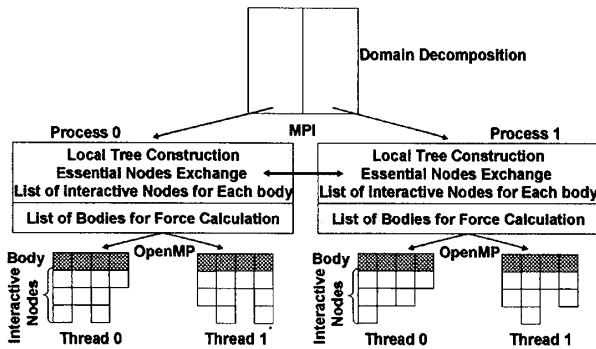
Domain Decomposition

Process 0

MPI

Process 1

Local Tree Construction
Essential Nodes Exchange
List of interactive Nodes for Each body

List of Bodies for Force Calculation

Local Tree Construction
Essential Nodes Exchange
List of interactive Nodes for Each body

List of Bodies for Force Calculation

OpenMP

Body

Interactive Nodes

Thread 0

Thread 1

OpenMP

Body

Interactive Nodes

Thread 0

Thread 1